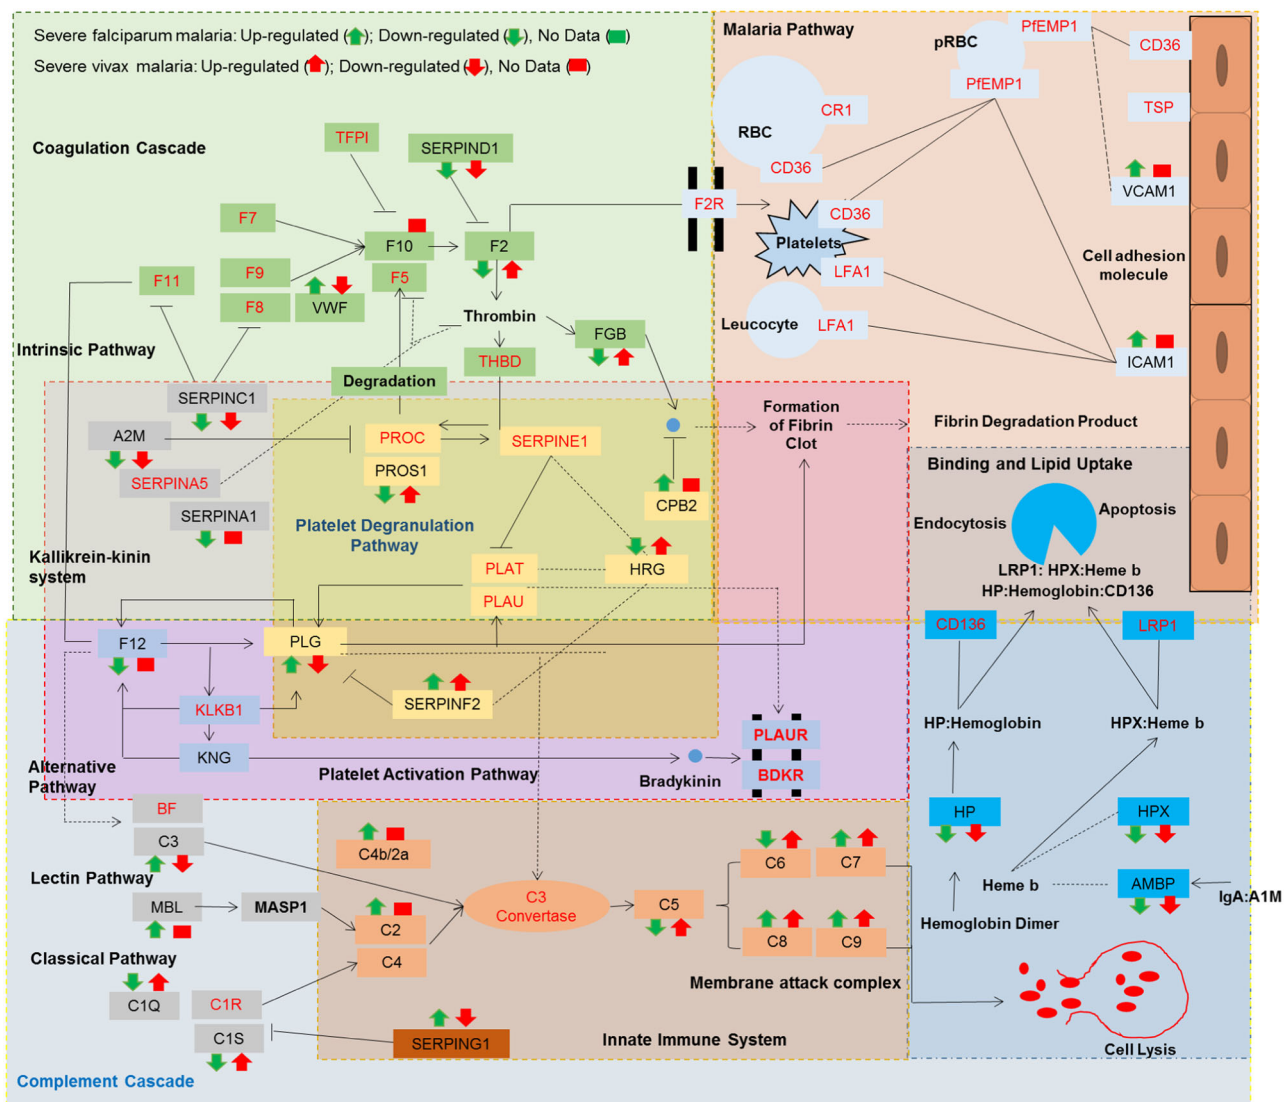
Severe falciparum malaria: Up-regulated ( ); Down-regulated ( ), No Data ( )
Severe vivax malaria: Up-regulated ( ); Down-regulated ( ), No Data ( )

Coagulation Cascade

TFPI
SERPIND1
F7
F10
F2
F9
F5
F11
F8
VWF
Thrombin
FGB
THBD
Intrinsic Pathway
Degradation
SERPINC1
A2M
PROC
SERPINE1
PROS1
SERPINA5
SERPINA1
CPB2
Platelet Degranulation Pathway
Kallikrein-kinin system
PLAT
HRG
PLAU
F12
PLG
KLKB1
SERPINF2
KNG
Alternative Pathway
Platelet Activation Pathway
Bradykinin
PLAUR
BDKR
BF
C3
C4b/2a
Lectin Pathway
MBL
MASP1
C2
C3 Convertase
C5
C6
C7
C8
C9
C4
Classical Pathway
C1Q
C1R
Membrane attack complex
C1S
SERPING1
Innate Immune System
Complement Cascade

Malaria Pathway
pRBC
PfEMP1
CD36
PfEMP1
TSP
RBC
CR1
CD36
VCAM1
F2R
CD36
Platelets
Cell adhesion molecule
LFA1
Leucocyte
LFA1
ICAM1
Formation of Fibrin Clot
Fibrin Degradation Product
Binding and Lipid Uptake
Endocytosis
Apoptosis
LRP1: HPX:Heme b
HP:Hemoglobin:CD136
CD136
LRP1
HP:Hemoglobin
HPX:Heme b
HP
HPX
Heme b
AMBP
IgA:A1M
Hemoglobin Dimer
Cell Lysis